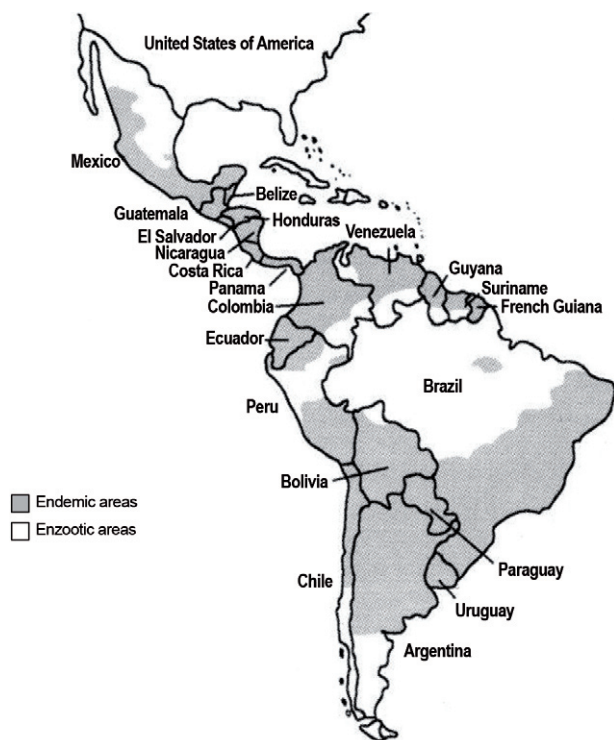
United States of America
Mexico
Belize
Guatemala
Honduras
El Salvador
Nicaragua
Costa Rica
Panama
Venezuela
Guyana
Suriname
French Guiana
Colombia
Ecuador
Brazil
Peru
Bolivia
Endemic areas
Enzootic areas
Paraguay
Chile
Uruguay
Argentina